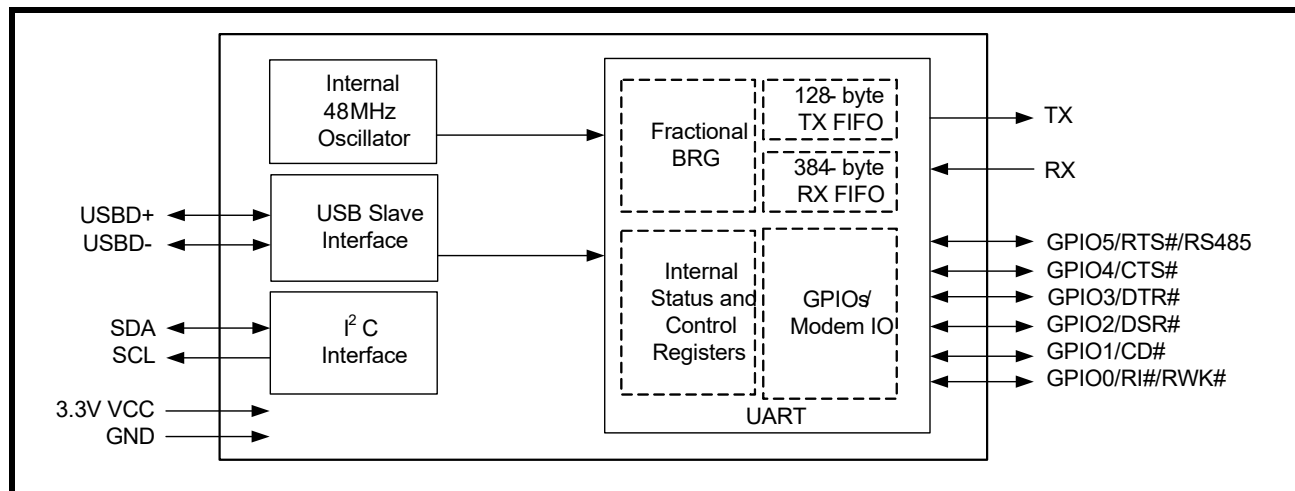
Internal 48MHz Oscillator

USBD+
USBD-

USB Slave Interface

SDA
SCL

$I^2$ C Interface

3.3V VCC
GND

Fractional BRG

128- byte TX FIFO

384- byte RX FIFO

Internal Status and Control Registers

GPIOs/ Modem IO

UART

TX
RX
GPIO5/RTS#/RS485
GPIO4/CTS#
GPIO3/DTR#
GPIO2/DSR#
GPIO1/CD#
GPIO0/RI#/RWK#